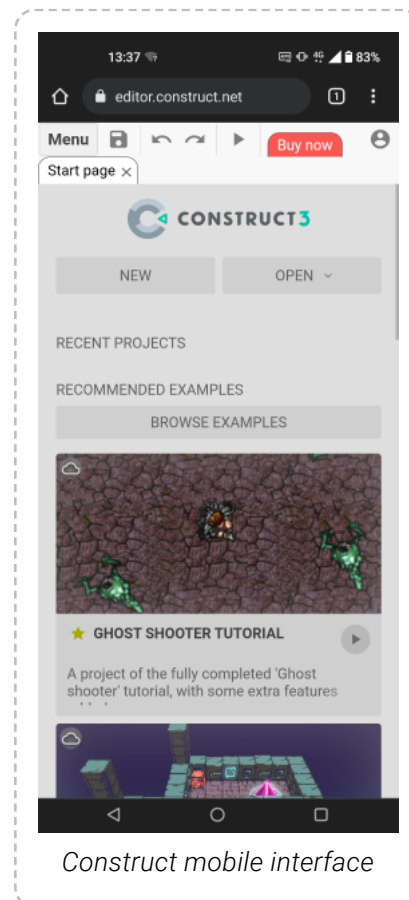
13:37

4G 83%

editor.construct.net

1

Menu

Buy now

Start page ×

CONSTRUCT 3

NEW

OPEN

RECENT PROJECTS

RECOMMENDED EXAMPLES

BROWSE EXAMPLES

GHOST SHOOTER TUTORIAL

A project of the fully completed 'Ghost shooter' tutorial, with some extra features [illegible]

Construct mobile interface